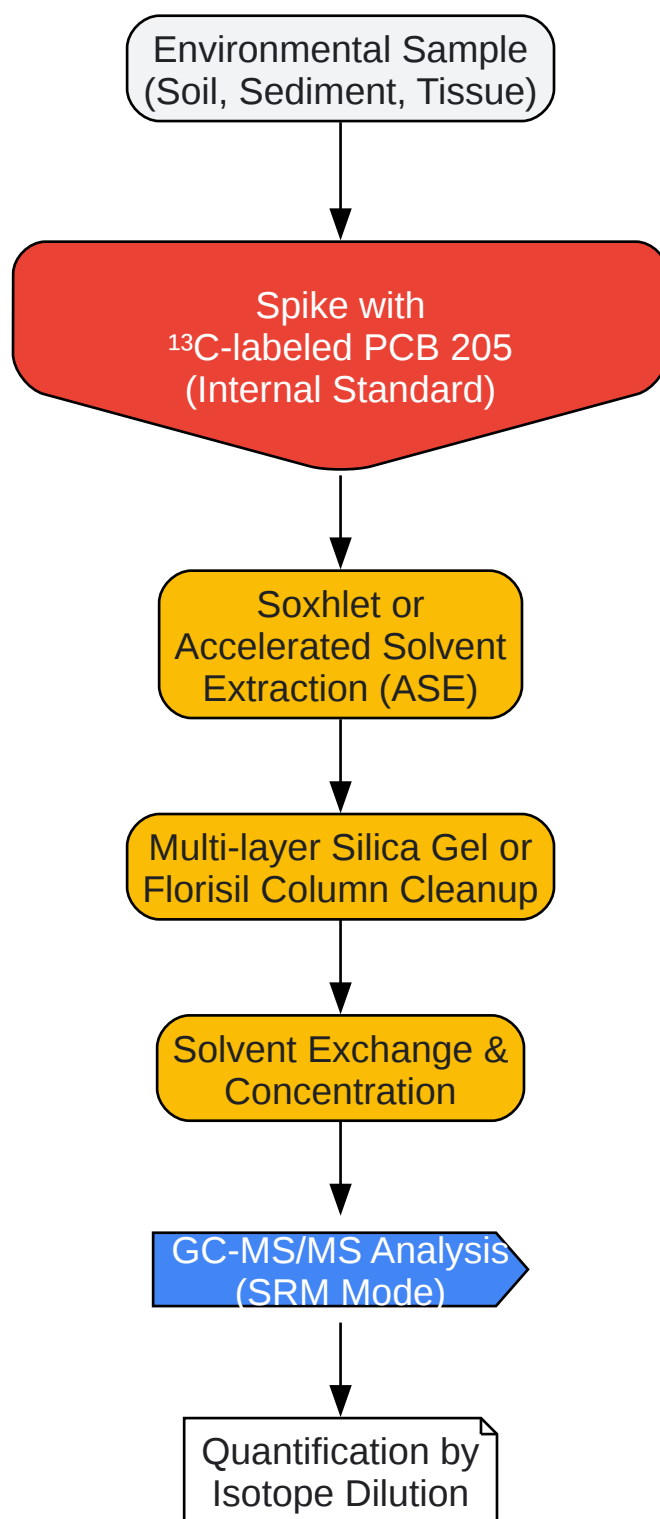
Environmental Sample (Soil, Sediment, Tissue)

Spike with $^{13}$C-labeled PCB 205 (Internal Standard)

Soxhlet or Accelerated Solvent Extraction (ASE)

Multi-layer Silica Gel or Florisil Column Cleanup

Solvent Exchange & Concentration

GC-MS/MS Analysis (SRM Mode)

Quantification by Isotope Dilution